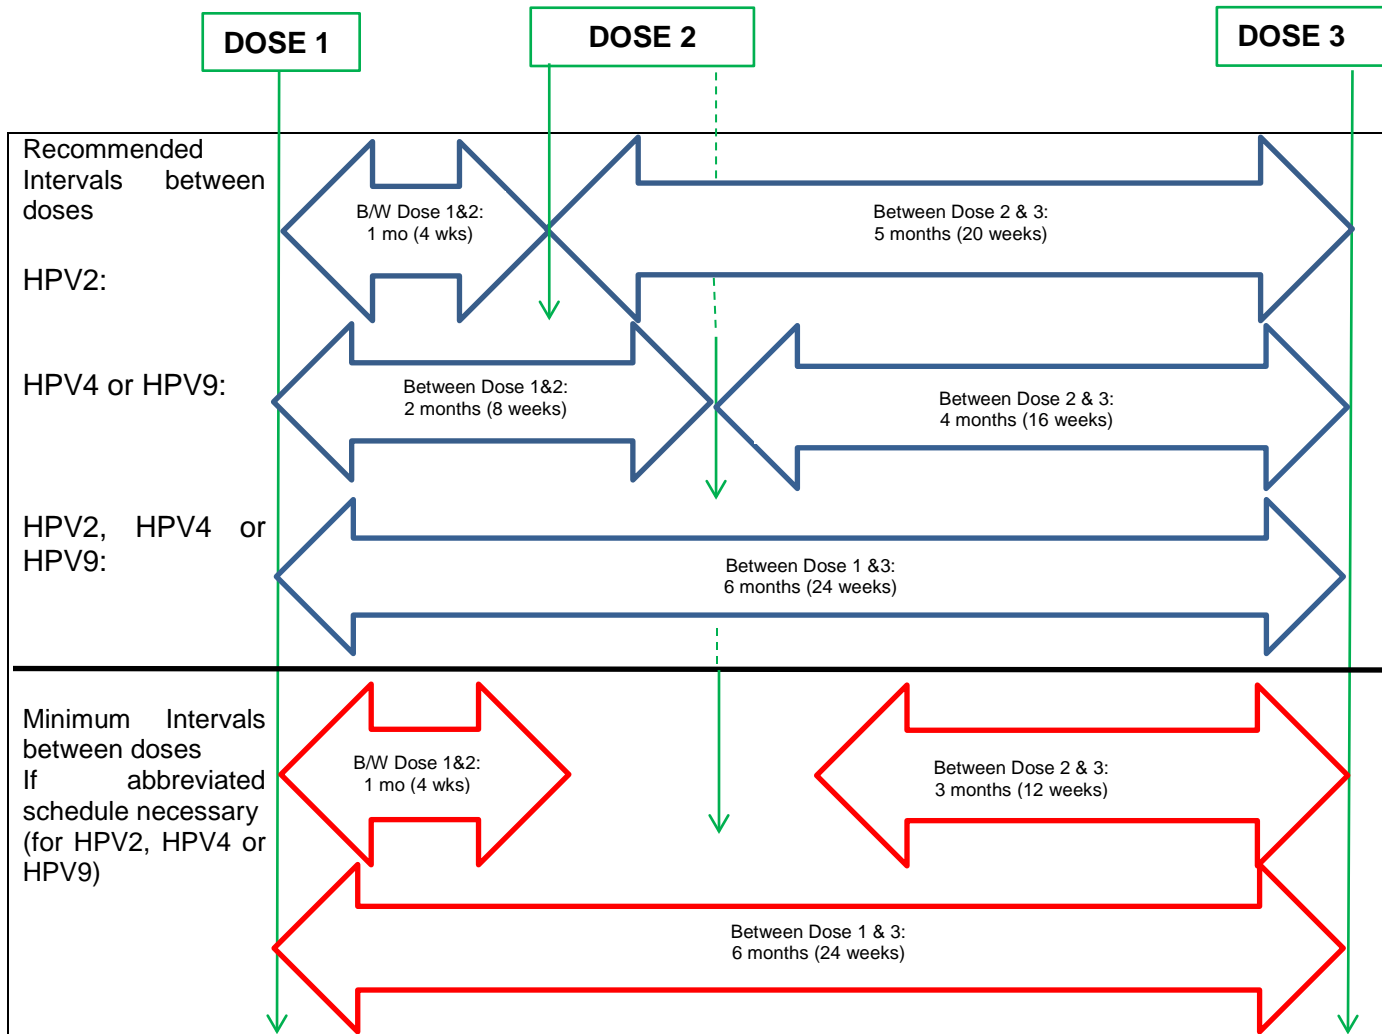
DOSE 1

DOSE 2

DOSE 3

Recommended Intervals between doses

HPV2:

B/W Dose 1&2:
1 mo (4 wks)

Between Dose 2 & 3:
5 months (20 weeks)

HPV4 or HPV9:

Between Dose 1&2:
2 months (8 weeks)

Between Dose 2 & 3:
4 months (16 weeks)

HPV2, HPV4 or HPV9:

Between Dose 1 &3:
6 months (24 weeks)

Minimum Intervals between doses
If abbreviated schedule necessary (for HPV2, HPV4 or HPV9)

B/W Dose 1&2:
1 mo (4 wks)

Between Dose 2 & 3:
3 months (12 weeks)

Between Dose 1 & 3:
6 months (24 weeks)